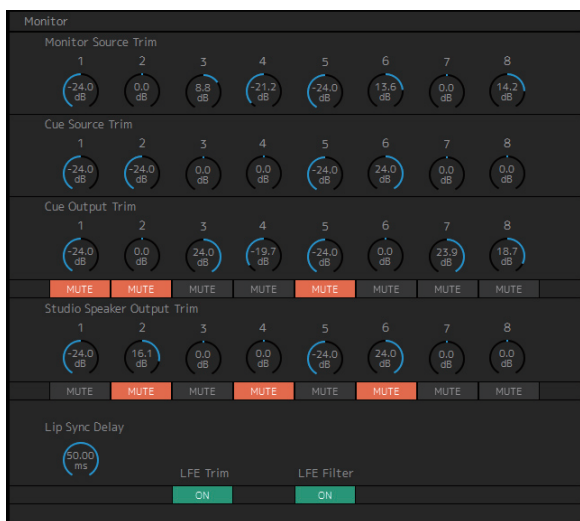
Monitor

Monitor Source Trim

| 1 | 2 | 3 | 4 | 5 | 6 | 7 | 8 |
|---|---|---|---|---|---|---|---|
| -24.0 dB | 0.0 dB | 8.8 dB | -21.2 dB | -24.0 dB | 13.6 dB | 0.0 dB | 14.2 dB |

Cue Source Trim

| 1 | 2 | 3 | 4 | 5 | 6 | 7 | 8 |
|---|---|---|---|---|---|---|---|
| -24.0 dB | -24.0 dB | 0.0 dB | 0.0 dB | -24.0 dB | 24.0 dB | 0.0 dB | 0.0 dB |

Cue Output Trim

| 1 | 2 | 3 | 4 | 5 | 6 | 7 | 8 |
|---|---|---|---|---|---|---|---|
| -24.0 dB | 0.0 dB | 24.0 dB | -19.7 dB | -24.0 dB | 0.0 dB | 23.9 dB | 18.7 dB |
| MUTE | MUTE | MUTE | MUTE | MUTE | MUTE | MUTE | MUTE |

Studio Speaker Output Trim

| 1 | 2 | 3 | 4 | 5 | 6 | 7 | 8 |
|---|---|---|---|---|---|---|---|
| -24.0 dB | 16.1 dB | 0.0 dB | 0.0 dB | -24.0 dB | 24.0 dB | 0.0 dB | 0.0 dB |
| MUTE | MUTE | MUTE | MUTE | MUTE | MUTE | MUTE | MUTE |

Lip Sync Delay

50.00 ms

LFE Trim
ON

LFE Filter
ON